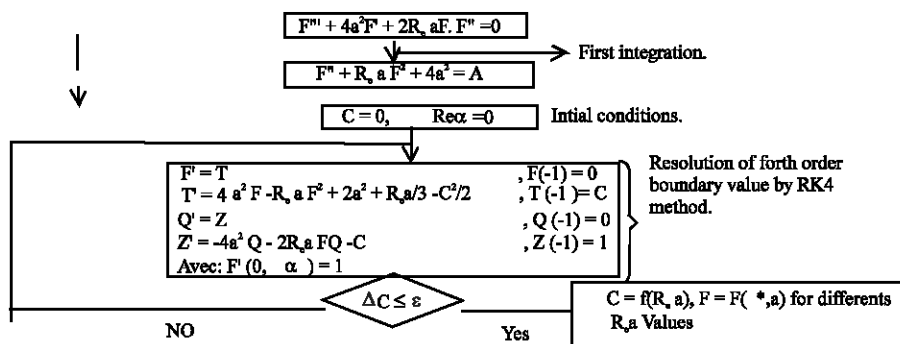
$F''' + 4a^2F' + 2R_e aF.F'' = 0$

First integration.

$F'' + R_e a F'^2 + 4a^2 = A$

$C = 0, \quad Re\alpha = 0$

Intial conditions.

$F' = T$ , $F(-1) = 0$
$T' = 4a^2 F - R_e a F^2 + 2a^2 + R_e a/3 - C^2/2$ , $T(-1) = C$
$Q' = Z$ , $Q(-1) = 0$
$Z' = -4a^2 Q - 2R_e a FQ - C$ , $Z(-1) = 1$
Avec: $F'(0, \alpha) = 1$

Resolution of forth order boundary value by RK4 method.

$\Delta C \leq \varepsilon$

NO

Yes

$C = f(R_e a)$, $F = F(*, a)$ for differents $R_e a$ Values